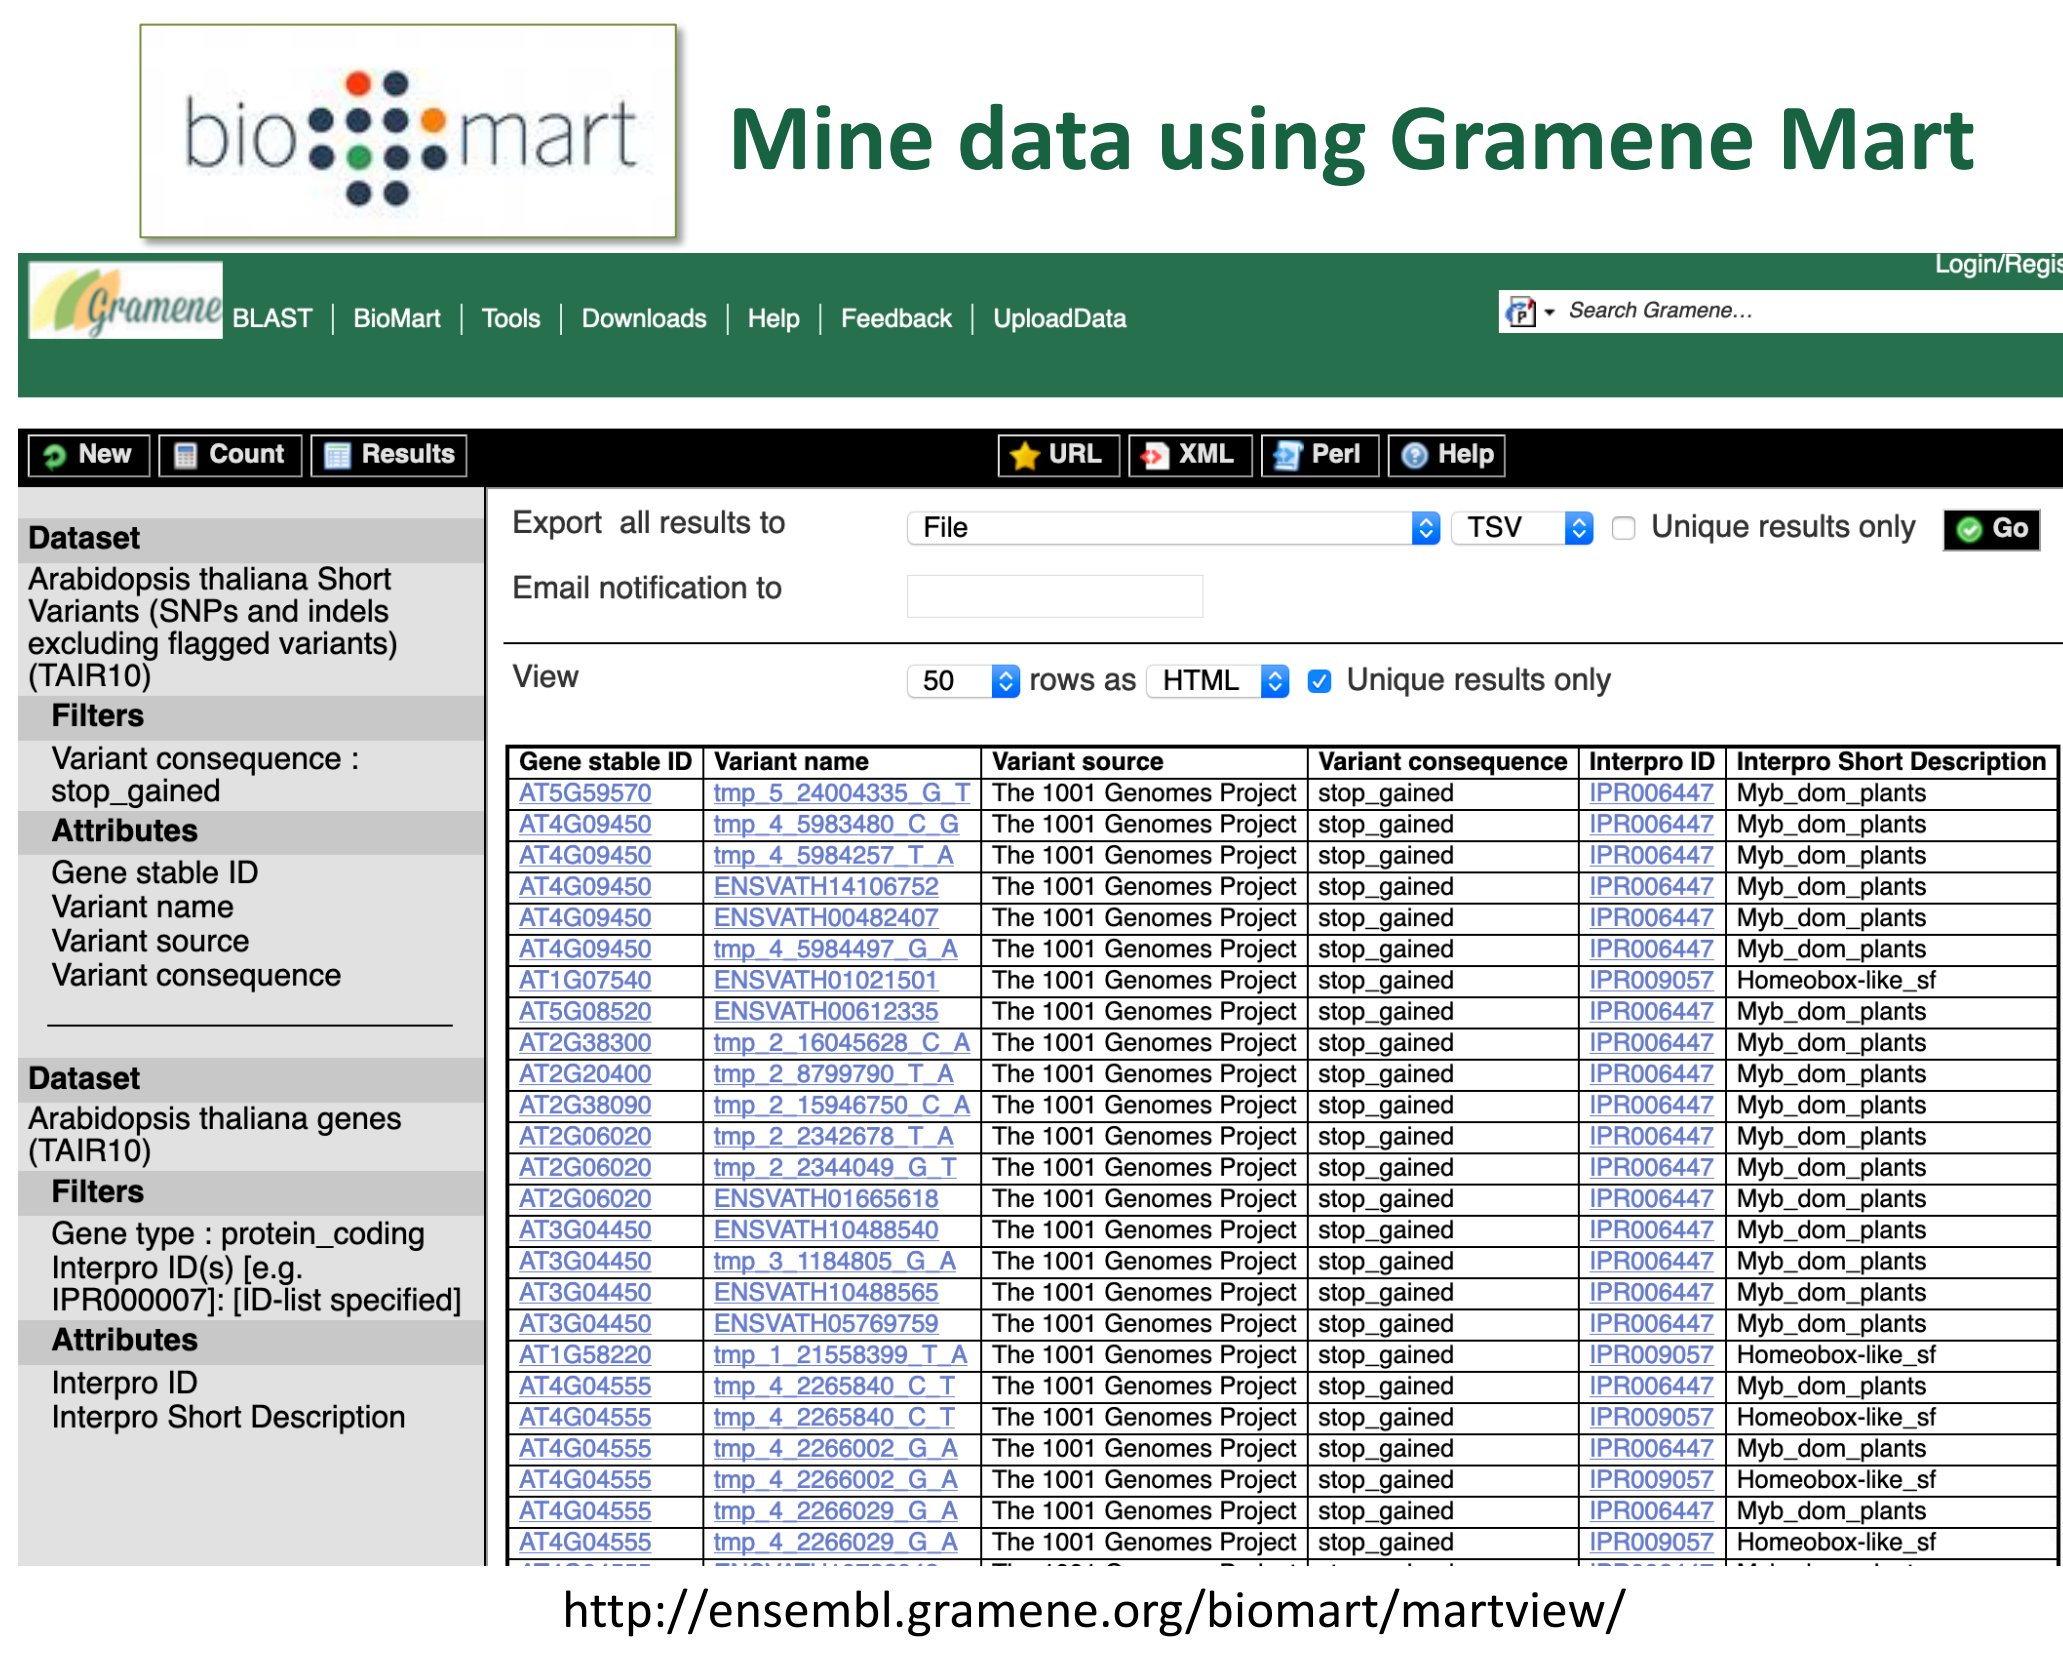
biomart

Mine data using Gramene Mart

Login/Regis

Gramene BLAST | BioMart | Tools | Downloads | Help | Feedback | UploadData

Search Gramene...

New Count Results URL XML Perl Help

Dataset
Arabidopsis thaliana Short Variants (SNPs and indels excluding flagged variants) (TAIR10)
Filters
Variant consequence : stop_gained
Attributes
Gene stable ID
Variant name
Variant source
Variant consequence

Dataset
Arabidopsis thaliana genes (TAIR10)
Filters
Gene type : protein_coding
Interpro ID(s) [e.g. IPR000007]: [ID-list specified]
Attributes
Interpro ID
Interpro Short Description

Export all results to File TSV Unique results only Go

Email notification to

View 50 rows as HTML Unique results only

| Gene stable ID | Variant name | Variant source | Variant consequence | Interpro ID | Interpro Short Description |
|---|---|---|---|---|---|
| AT5G59570 | tmp_5_24004335_G_T | The 1001 Genomes Project | stop_gained | IPR006447 | Myb_dom_plants |
| AT4G09450 | tmp_4_5983480_C_G | The 1001 Genomes Project | stop_gained | IPR006447 | Myb_dom_plants |
| AT4G09450 | tmp_4_5984257_T_A | The 1001 Genomes Project | stop_gained | IPR006447 | Myb_dom_plants |
| AT4G09450 | ENSVATH14106752 | The 1001 Genomes Project | stop_gained | IPR006447 | Myb_dom_plants |
| AT4G09450 | ENSVATH00482407 | The 1001 Genomes Project | stop_gained | IPR006447 | Myb_dom_plants |
| AT4G09450 | tmp_4_5984497_G_A | The 1001 Genomes Project | stop_gained | IPR006447 | Myb_dom_plants |
| AT1G07540 | ENSVATH01021501 | The 1001 Genomes Project | stop_gained | IPR009057 | Homeobox-like_sf |
| AT5G08520 | ENSVATH00612335 | The 1001 Genomes Project | stop_gained | IPR006447 | Myb_dom_plants |
| AT2G38300 | tmp_2_16045628_C_A | The 1001 Genomes Project | stop_gained | IPR006447 | Myb_dom_plants |
| AT2G20400 | tmp_2_8799790_T_A | The 1001 Genomes Project | stop_gained | IPR006447 | Myb_dom_plants |
| AT2G38090 | tmp_2_15946750_C_A | The 1001 Genomes Project | stop_gained | IPR006447 | Myb_dom_plants |
| AT2G06020 | tmp_2_2342678_T_A | The 1001 Genomes Project | stop_gained | IPR006447 | Myb_dom_plants |
| AT2G06020 | tmp_2_2344049_G_T | The 1001 Genomes Project | stop_gained | IPR006447 | Myb_dom_plants |
| AT2G06020 | ENSVATH01665618 | The 1001 Genomes Project | stop_gained | IPR006447 | Myb_dom_plants |
| AT3G04450 | ENSVATH10488540 | The 1001 Genomes Project | stop_gained | IPR006447 | Myb_dom_plants |
| AT3G04450 | tmp_3_1184805_G_A | The 1001 Genomes Project | stop_gained | IPR006447 | Myb_dom_plants |
| AT3G04450 | ENSVATH10488565 | The 1001 Genomes Project | stop_gained | IPR006447 | Myb_dom_plants |
| AT3G04450 | ENSVATH05769759 | The 1001 Genomes Project | stop_gained | IPR006447 | Myb_dom_plants |
| AT1G58220 | tmp_1_21558399_T_A | The 1001 Genomes Project | stop_gained | IPR009057 | Homeobox-like_sf |
| AT4G04555 | tmp_4_2265840_C_T | The 1001 Genomes Project | stop_gained | IPR006447 | Myb_dom_plants |
| AT4G04555 | tmp_4_2265840_C_T | The 1001 Genomes Project | stop_gained | IPR009057 | Homeobox-like_sf |
| AT4G04555 | tmp_4_2266002_G_A | The 1001 Genomes Project | stop_gained | IPR006447 | Myb_dom_plants |
| AT4G04555 | tmp_4_2266002_G_A | The 1001 Genomes Project | stop_gained | IPR009057 | Homeobox-like_sf |
| AT4G04555 | tmp_4_2266029_G_A | The 1001 Genomes Project | stop_gained | IPR006447 | Myb_dom_plants |
| AT4G04555 | tmp_4_2266029_G_A | The 1001 Genomes Project | stop_gained | IPR009057 | Homeobox-like_sf |

http://ensembl.gramene.org/biomart/martview/